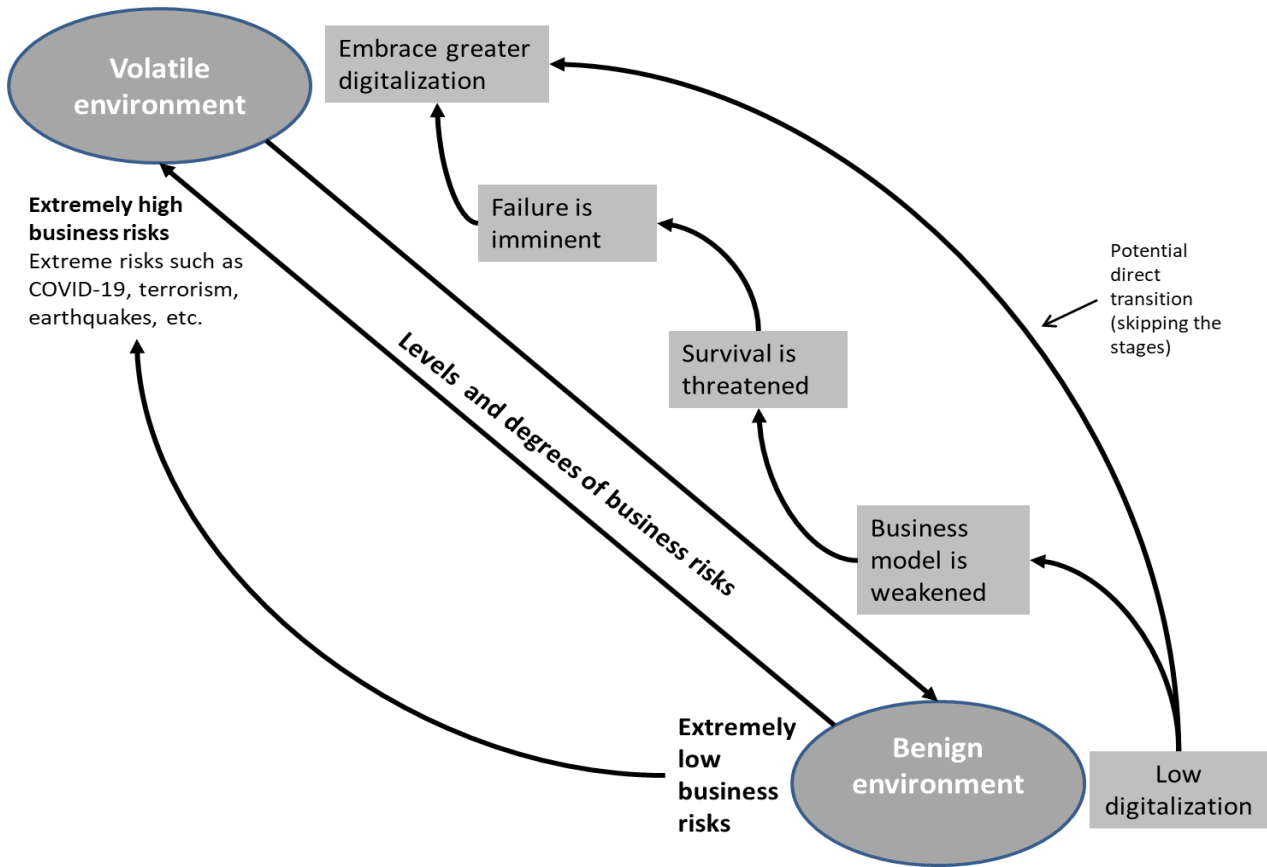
Volatile environment

Embrace greater digitalization

Failure is imminent

Extremely high business risks
Extreme risks such as COVID-19, terrorism, earthquakes, etc.

Potential direct transition (skipping the stages)

Survival is threatened

Levels and degrees of business risks

Business model is weakened

Extremely low business risks

Benign environment

Low digitalization